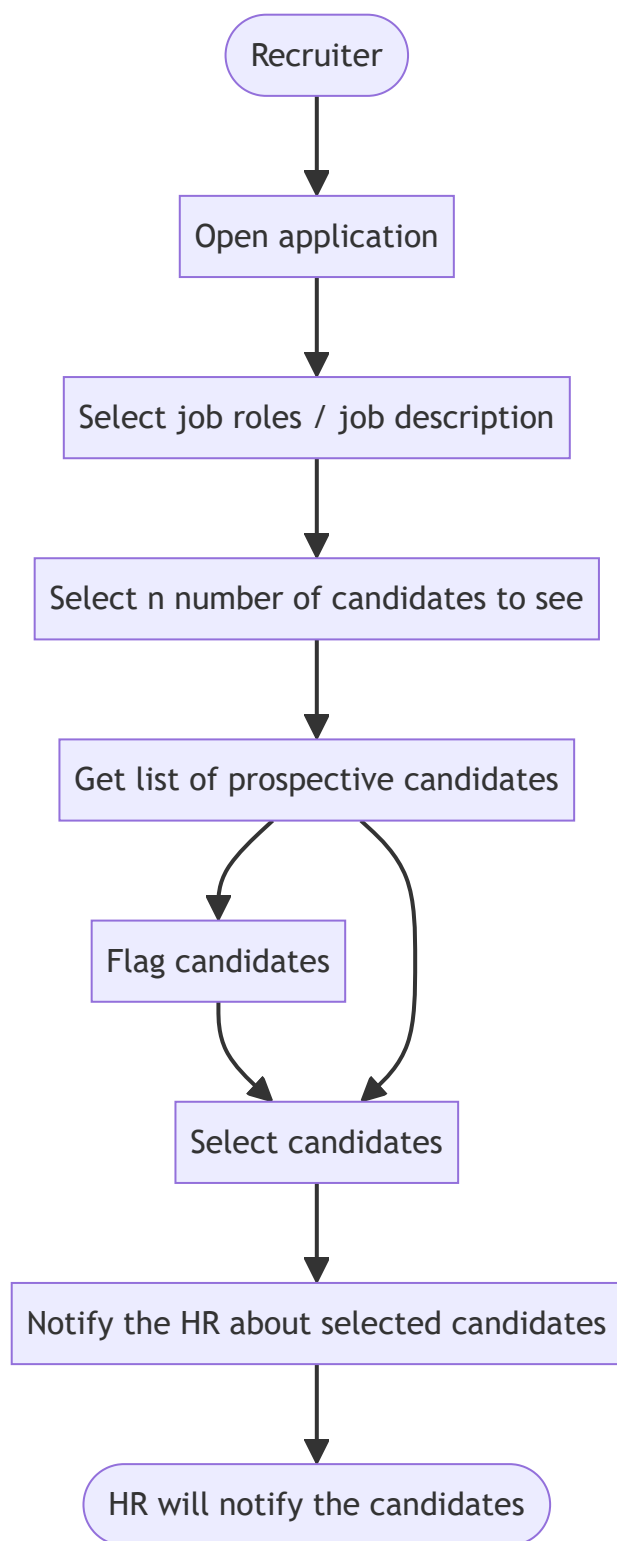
Recruiter

Open application

Select job roles / job description

Select n number of candidates to see

Get list of prospective candidates

Flag candidates

Select candidates

Notify the HR about selected candidates

HR will notify the candidates